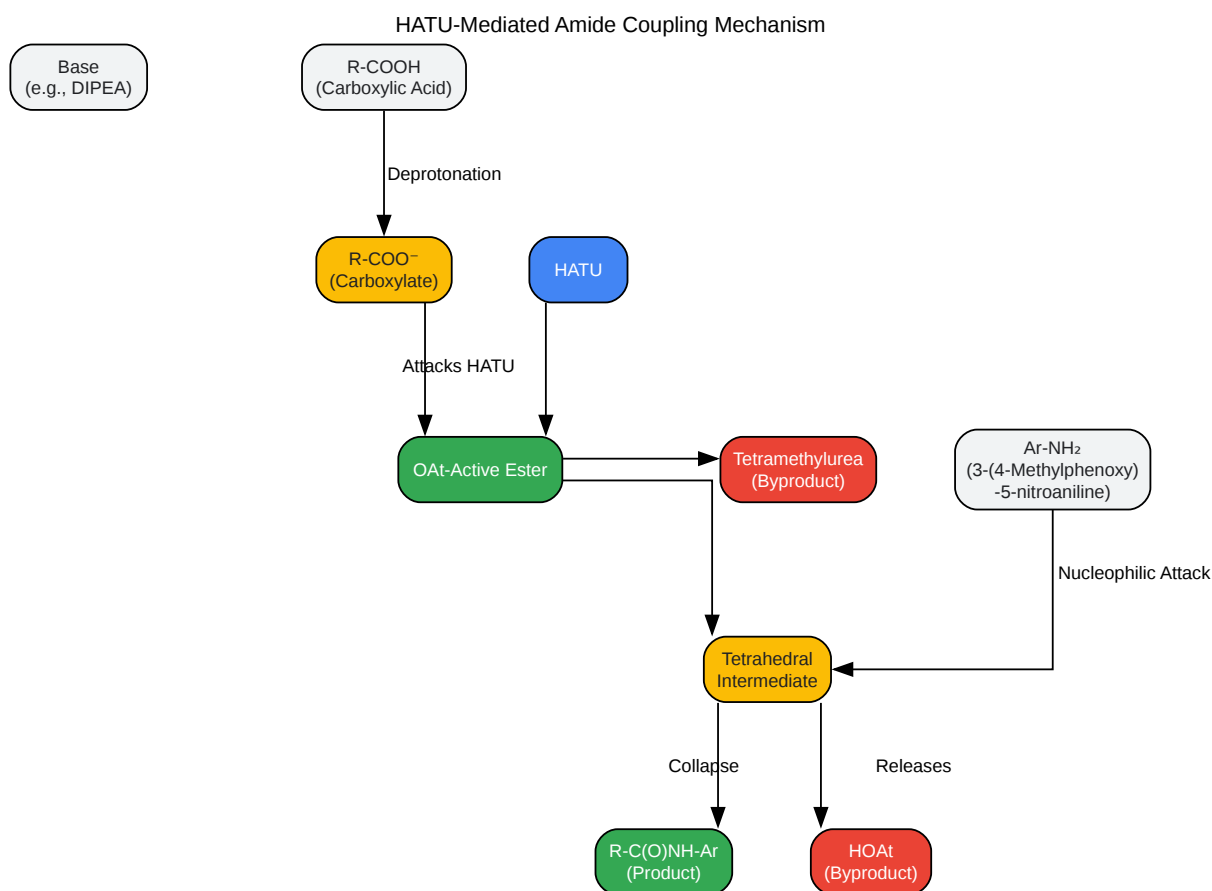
HATU-Mediated Amide Coupling Mechanism

Base
(e.g., DIPEA)

R-COOH
(Carboxylic Acid)

Deprotonation

R-COO⁻
(Carboxylate)

HATU

Attacks HATU

OAt-Active Ester

Tetramethylurea
(Byproduct)

Ar-NH₂
(3-(4-Methylphenoxy)
-5-nitroaniline)

Nucleophilic Attack

Tetrahedral
Intermediate

Collapse

Releases

R-C(O)NH-Ar
(Product)

HOAt
(Byproduct)